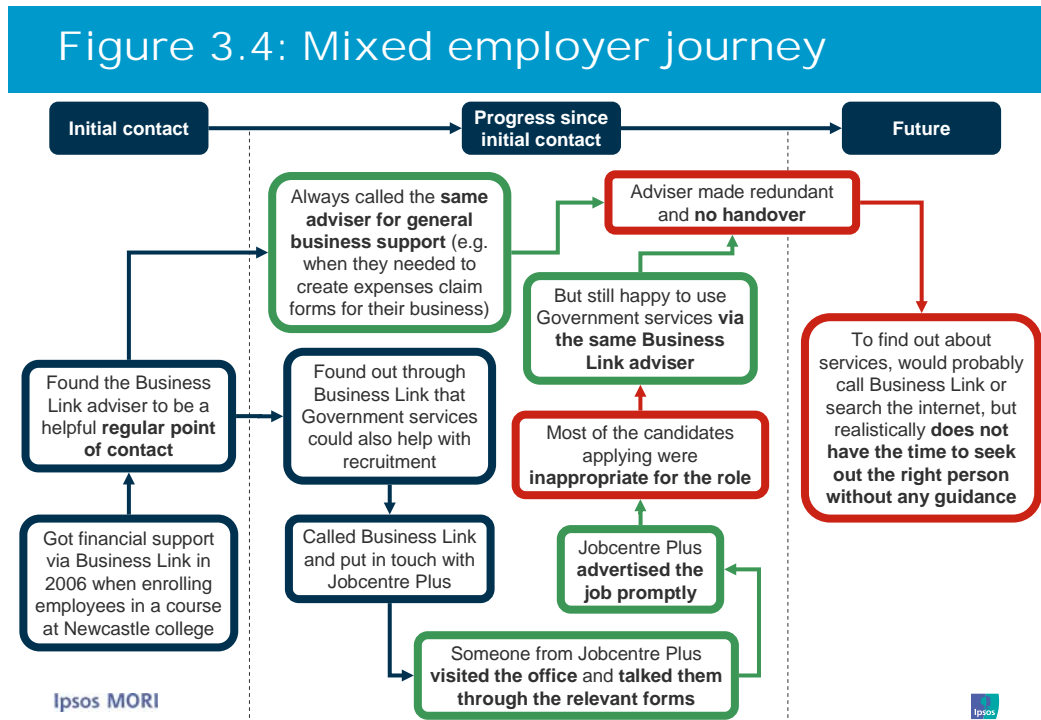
Figure 3.4: Mixed employer journey

Initial contact

Progress since initial contact

Future

Got financial support via Business Link in 2006 when enrolling employees in a course at Newcastle college

Found the Business Link adviser to be a helpful **regular point of contact**

Always called the **same adviser for general business support** (e.g. when they needed to create expenses claim forms for their business)

Found out through Business Link that Government services could also help with recruitment

Called Business Link and put in touch with Jobcentre Plus

Someone from Jobcentre Plus **visited the office** and **talked them through the relevant forms**

Jobcentre Plus **advertised the job promptly**

Most of the candidates applying were **inappropriate for the role**

But still happy to use Government services **via the same Business Link adviser**

Adviser made redundant and **no handover**

To find out about services, would probably call Business Link or search the internet, but realistically **does not have the time to seek out the right person without any guidance**

Ipsos MORI

Ipsos